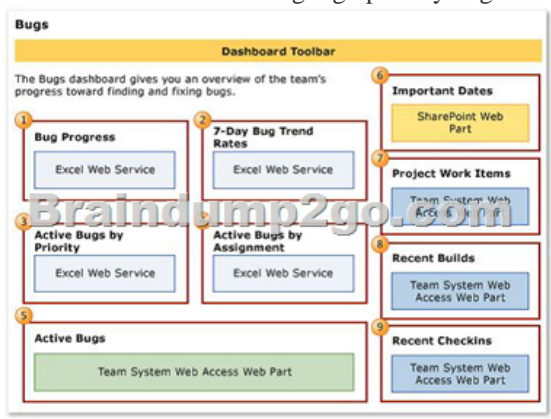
Bugs

Dashboard Toolbar

The Bugs dashboard gives you an overview of the team's progress toward finding and fixing bugs.

1 Bug Progress
Excel Web Service

2 7-Day Bug Trend Rates
Excel Web Service

3 Active Bugs by Priority
Excel Web Service

4 Active Bugs by Assignment
Excel Web Service

5 Active Bugs
Team System Web Access Web Part

6 Important Dates
SharePoint Web Part

7 Project Work Items
Team System Web Access Web Part

8 Recent Builds
Team System Web Access Web Part

9 Recent Checkins
Team System Web Access Web Part

Braindump2go.com